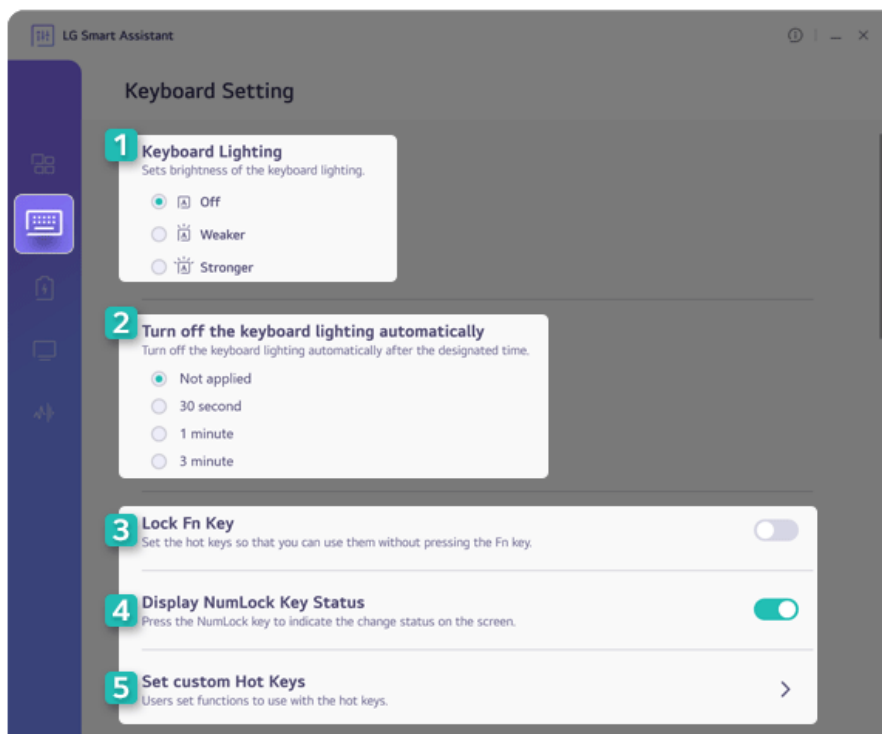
LG Smart Assistant

Keyboard Setting

1 Keyboard Lighting
Sets brightness of the keyboard lighting.
Off
Weaker
Stronger

2 Turn off the keyboard lighting automatically
Turn off the keyboard lighting automatically after the designated time.
Not applied
30 second
1 minute
3 minute

3 Lock Fn Key
Set the hot keys so that you can use them without pressing the Fn key.

4 Display NumLock Key Status
Press the NumLock key to indicate the change status on the screen.

5 Set custom Hot Keys
Users set functions to use with the hot keys.